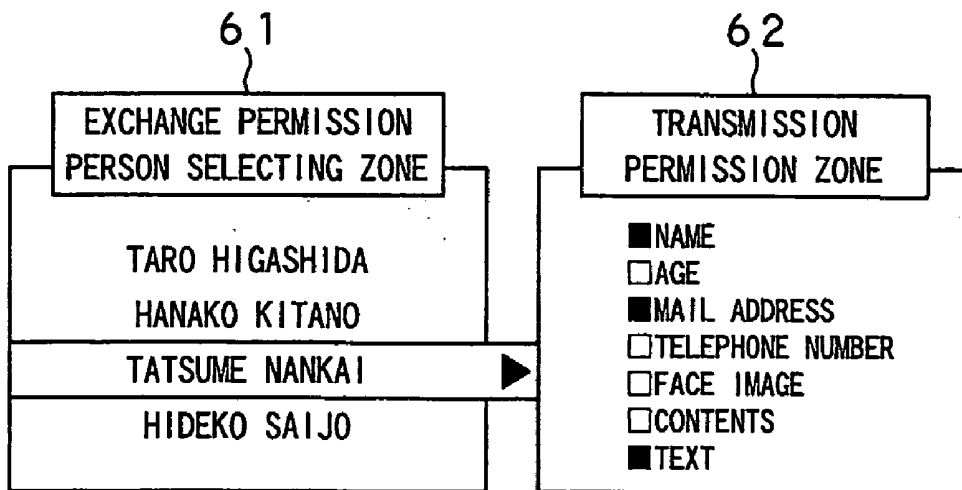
61

EXCHANGE PERMISSION PERSON SELECTING ZONE

TARO HIGASHIDA

HANAKO KITANO

TATSUME NANKAI

HIDEKO SAIJO

62

TRANSMISSION PERMISSION ZONE

■NAME
□AGE
■MAIL ADDRESS
□TELEPHONE NUMBER
□FACE IMAGE
□CONTENTS
■TEXT